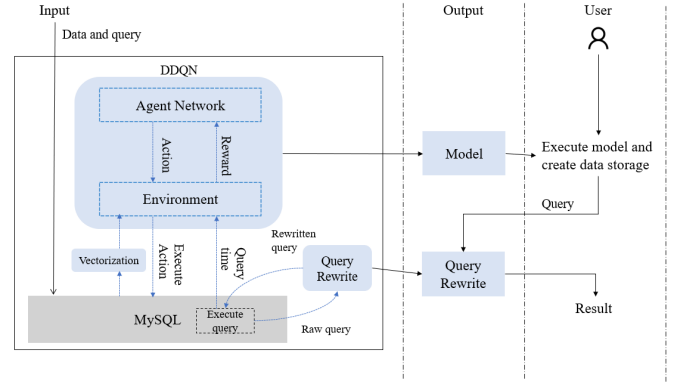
Input

Output

User

Data and query

DDQN

Agent Network

Action

Reward

Environment

Model

Execute model and create data storage

Query

Vectorization

Execute Action

Query time

Rewritten query

Query Rewrite

Query Rewrite

MySQL

Execute query

Raw query

Result